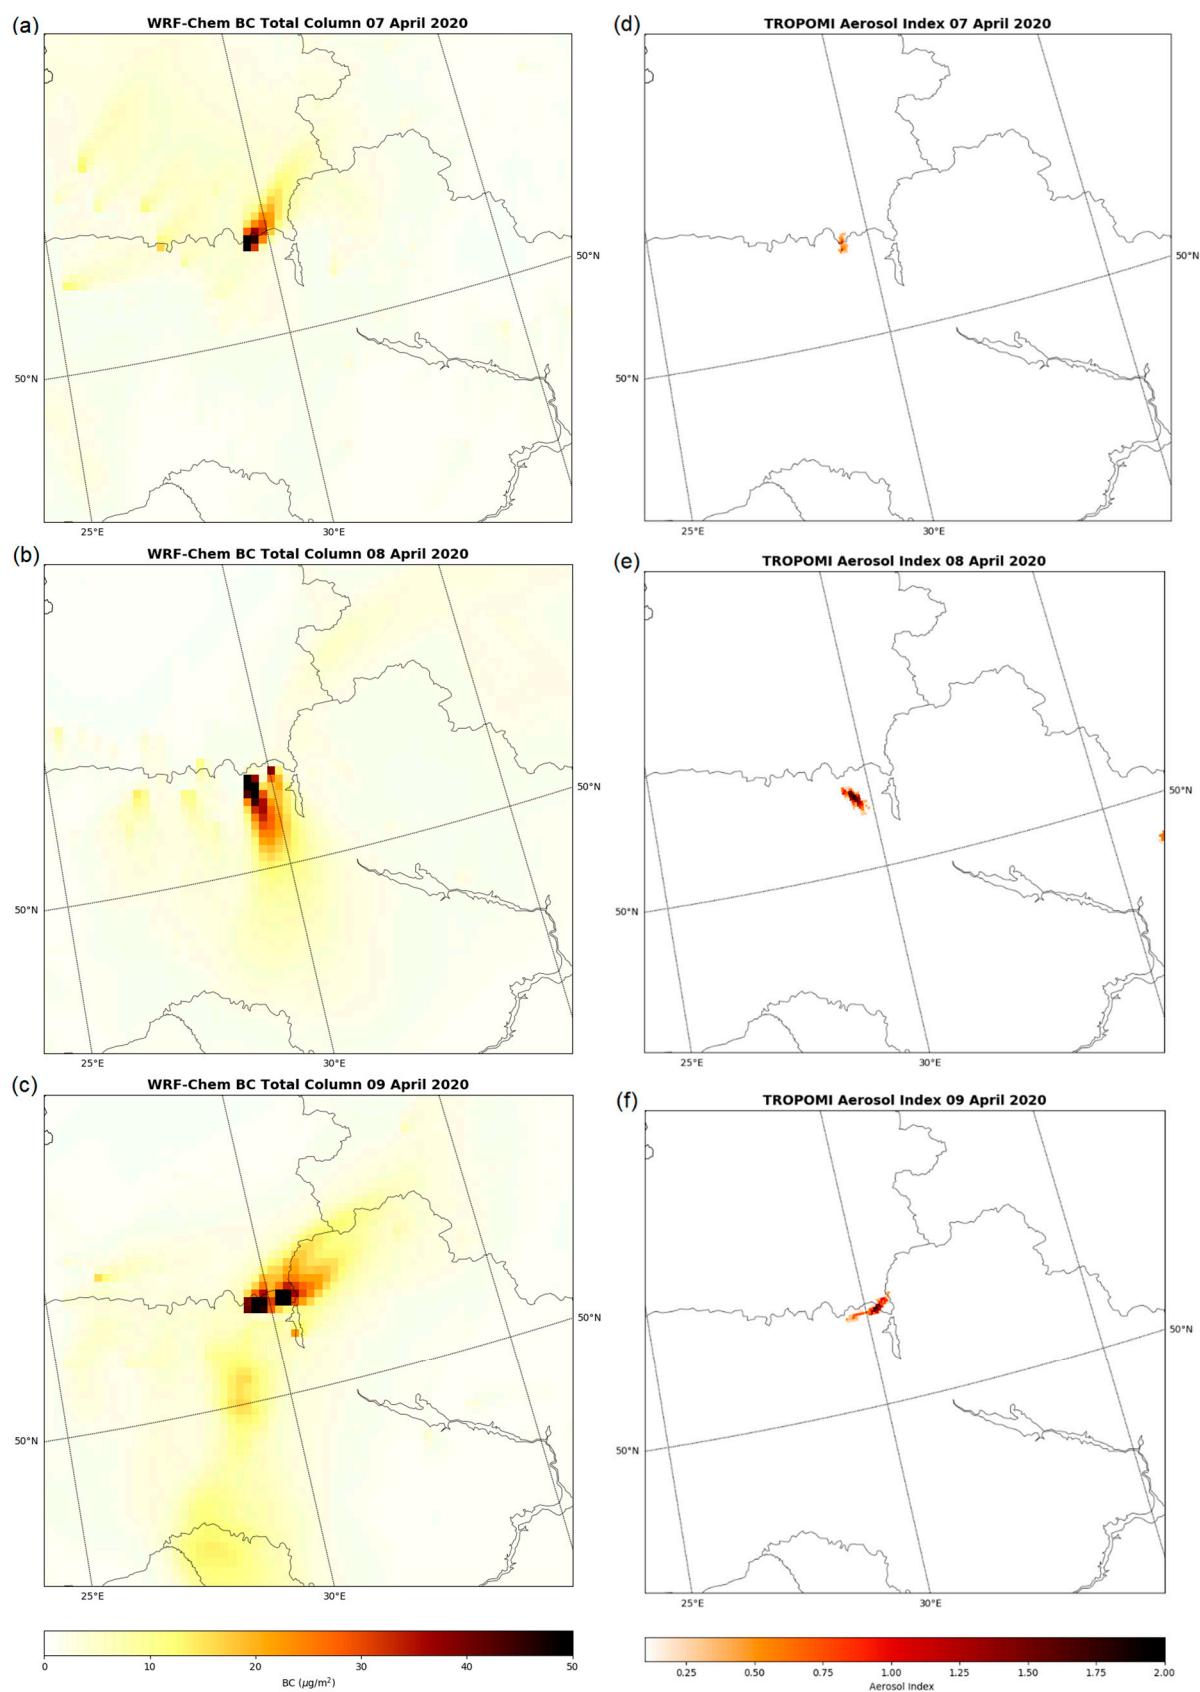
(a)
WRF-Chem BC Total Column 07 April 2020
50°N
50°N
25°E
30°E

(d)
TROPOMI Aerosol Index 07 April 2020
50°N
50°N
25°E
30°E

(b)
WRF-Chem BC Total Column 08 April 2020
50°N
50°N
25°E
30°E

(e)
TROPOMI Aerosol Index 08 April 2020
50°N
50°N
25°E
30°E

(c)
WRF-Chem BC Total Column 09 April 2020
50°N
50°N
25°E
30°E

(f)
TROPOMI Aerosol Index 09 April 2020
50°N
50°N
25°E
30°E

0 10 20 30 40 50
BC ($\mu g/m^2$)

0.25 0.50 0.75 1.00 1.25 1.50 1.75 2.00
Aerosol Index